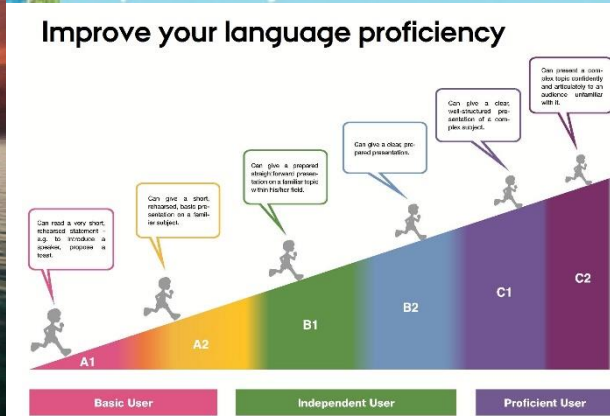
Improve your language proficiency

Can read a very short, rehearsed statement - e.g. to introduce a speaker, propose a toast.

Can give a short, rehearsed, basic presentation on a familiar subject.

Can give a prepared straight forward presentation on a familiar topic within his/her field.

Can give a clear, prepared presentation.

Can give a clear, well-structured presentation of a complex subject.

Can present a complex topic confidently and articulately to an audience unfamiliar with it.

A1

A2

B1

B2

C1

C2

Basic User

Independent User

Proficient User